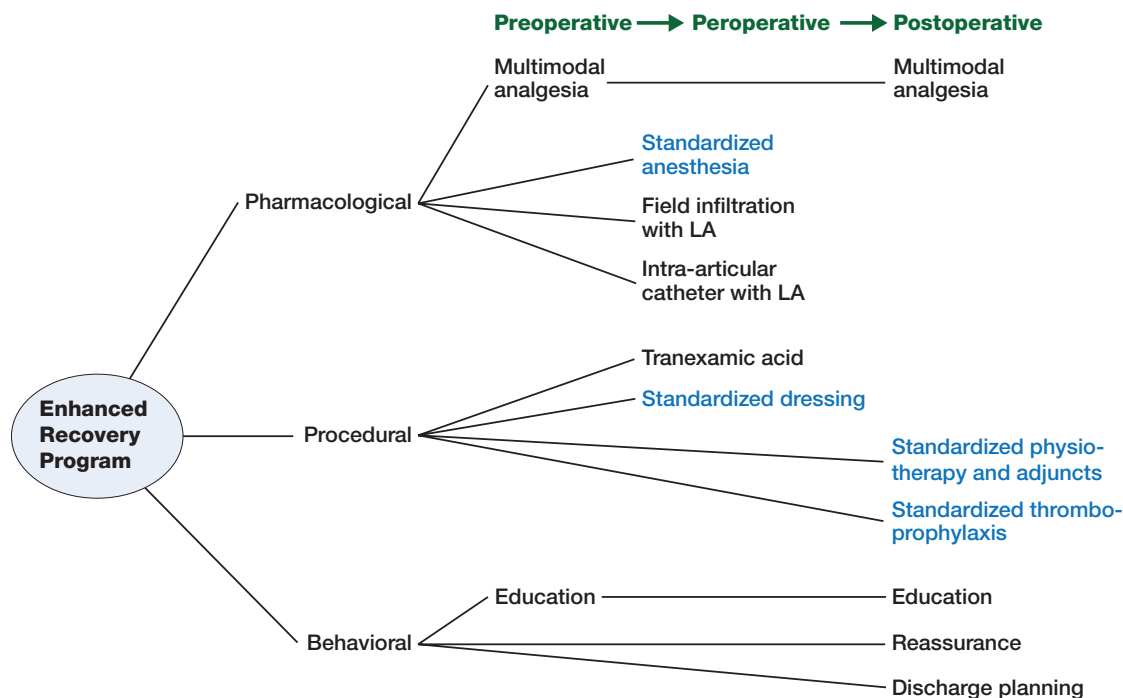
Preoperative → Peroperative → Postoperative

Multimodal analgesia

Multimodal analgesia

Standardized anesthesia

Field infiltration with LA

Intra-articular catheter with LA

Pharmacological

Enhanced Recovery Program

Tranexamic acid

Standardized dressing

Procedural

Standardized physiotherapy and adjuncts

Standardized thromboprophylaxis

Education

Education

Behavioral

Reassurance

Discharge planning